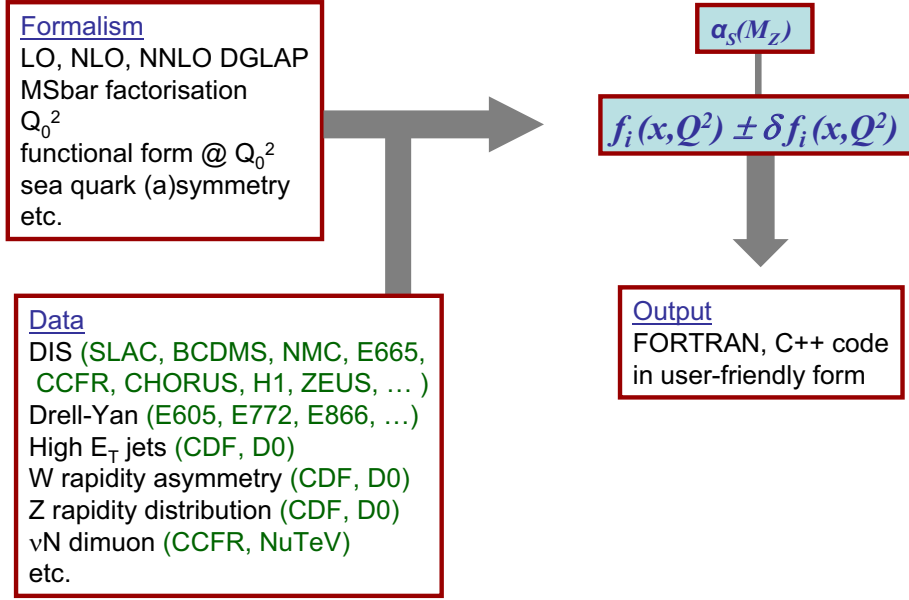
Formalism
LO, NLO, NNLO DGLAP
MSbar factorisation
$Q_0^2$
functional form @ $Q_0^2$
sea quark (a)symmetry
etc.

$\alpha_S(M_Z)$

$f_i(x,Q^2) \pm \delta f_i(x,Q^2)$

Data
DIS (SLAC, BCDMS, NMC, E665, CCFR, CHORUS, H1, ZEUS, … )
Drell-Yan (E605, E772, E866, …)
High $E_T$ jets (CDF, D0)
W rapidity asymmetry (CDF, D0)
Z rapidity distribution (CDF, D0)
$\nu$N dimuon (CCFR, NuTeV)
etc.

Output
FORTRAN, C++ code in user-friendly form